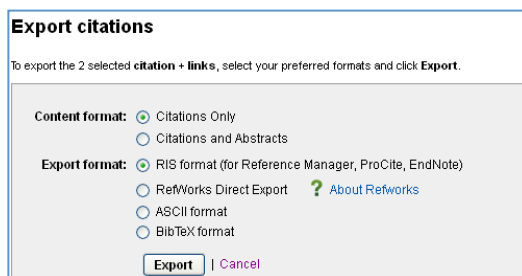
Export citations

To export the 2 selected citation + links, select your preferred formats and click Export.

Content format: Citations Only
Citations and Abstracts

Export format: RIS format (for Reference Manager, ProCite, EndNote)
RefWorks Direct Export ? About Refworks
ASCII format
BibTeX format

Export | Cancel